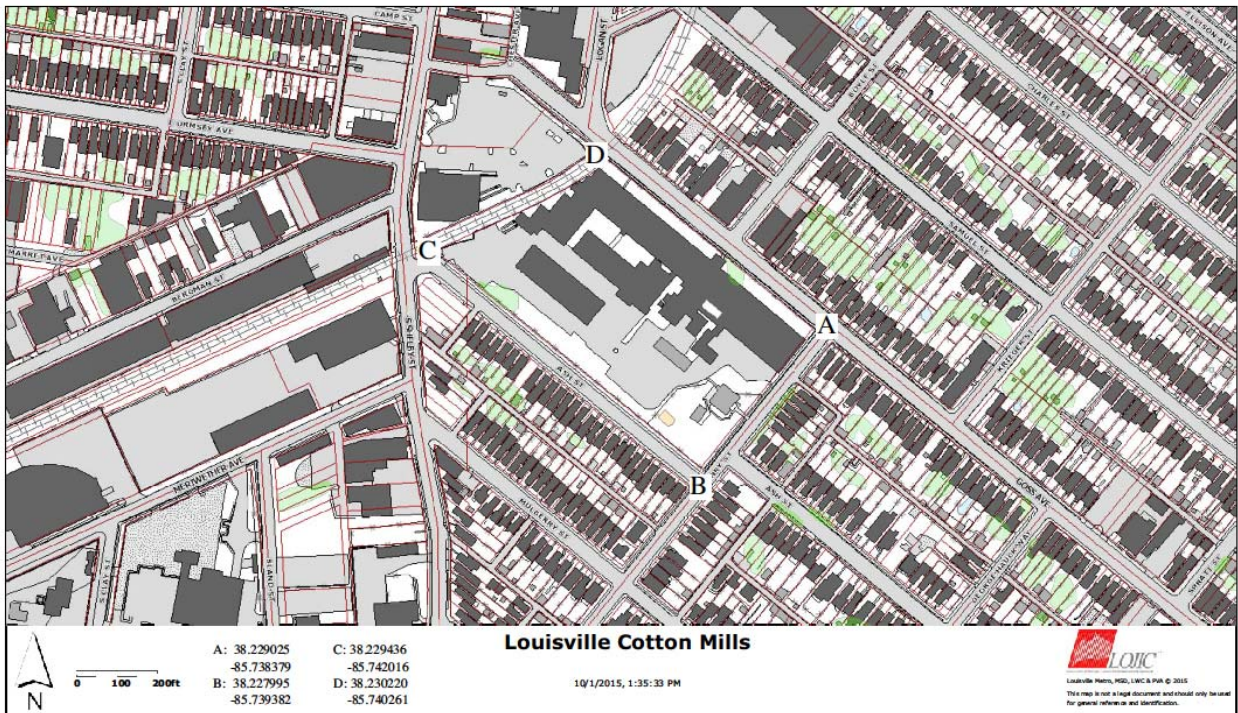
CAMP ST
ORMSBY AVE
MARKET AVE
BERGMAN ST
S SHELBY ST
ASH ST
MERIWETHER AVE
MULBERRY ST
S CLAY ST
LOGAN ST
CHARLES ST
SAMUEL ST
GOSS AVE
D
C
A
B

N
0 100 200ft

A: 38.229025
-85.738379
B: 38.227995
-85.739382

C: 38.229436
-85.742016
D: 38.230220
-85.740261

Louisville Cotton Mills

10/1/2015, 1:35:33 PM

LOJIC
Louisville Metro, MSD, LWC & PVA © 2015
This map is not a legal document and should only be used for general reference and identification.